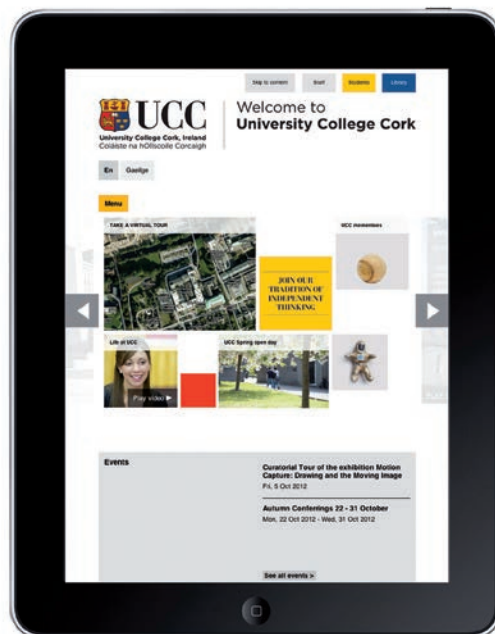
Skip to content

Staff

Students

Library

UCC
University College Cork, Ireland
Coláiste na hOllscoile Corcaigh

Welcome to
University College Cork

En

Gaeilge

Menu

TAKE A VIRTUAL TOUR

UCC mementoes

JOIN OUR TRADITION OF INDEPENDENT THINKING

Life at UCC

Play video ▶

UCC Spring open day

Events

Curatorial Tour of the exhibition Motion Capture: Drawing and the Moving Image
Fri, 5 Oct 2012

Autumn Conferrings 22 - 31 October
Mon, 22 Oct 2012 - Wed, 31 Oct 2012

See all events &gt;